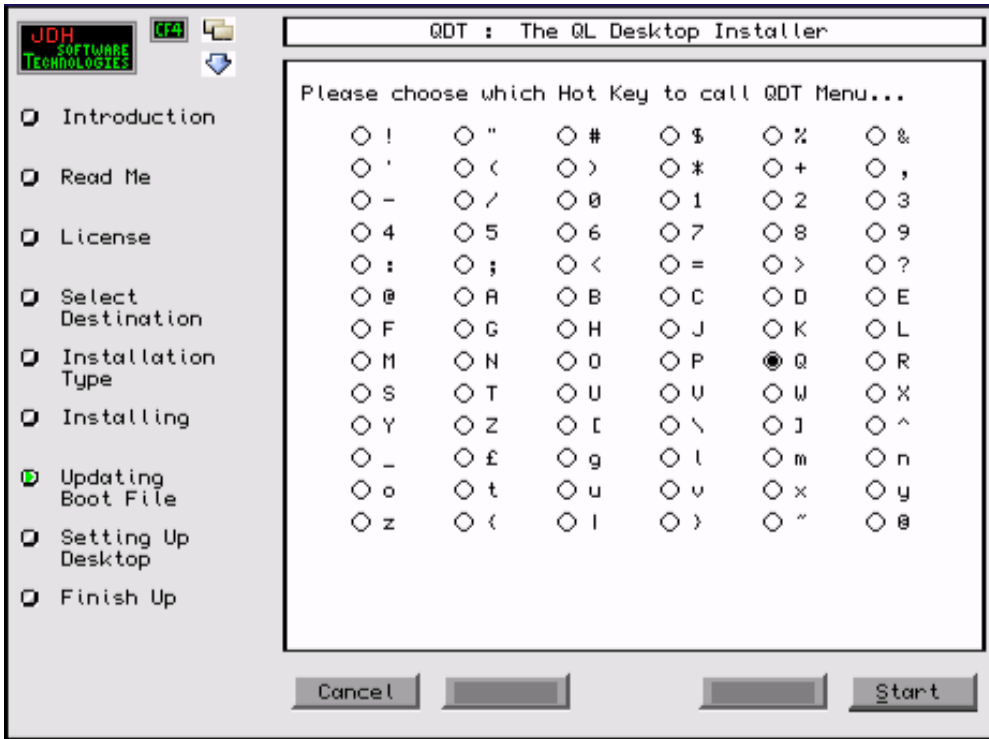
JDH SOFTWARE TECHNOLOGIES

CF4

Introduction

Read Me

License

Select Destination

Installation Type

Installing

Updating Boot File

Setting Up Desktop

Finish Up

QDT : The QL Desktop Installer

Please choose which Hot Key to call QDT Menu...

| | | | | | |
|---|---|---|---|---|---|
| ! | " | # | $ | % | & |
| ' | ( | ) | * | + | , |
| - | / | 0 | 1 | 2 | 3 |
| 4 | 5 | 6 | 7 | 8 | 9 |
| : | ; | < | = | > | ? |
| @ | A | B | C | D | E |
| F | G | H | J | K | L |
| M | N | O | P | Q | R |
| S | T | U | V | W | X |
| Y | Z | [ | \ | ] | ^ |
| _ | £ | g | l | m | n |
| o | t | u | v | x | y |
| z | { | \| | } | ~ | © |

Cancel

Start